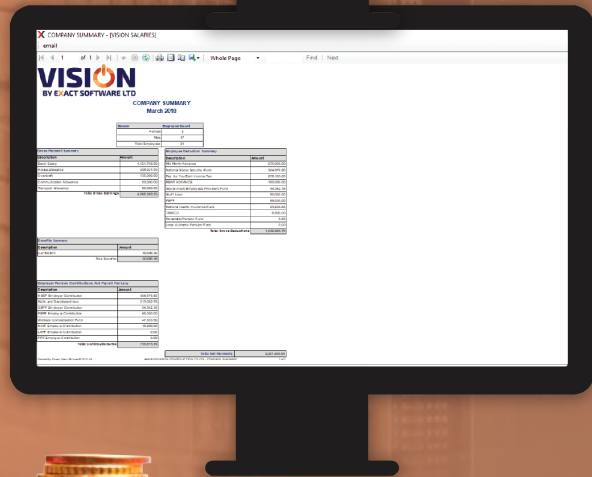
COMPANY SUMMARY - [VISION SALARIES]
email
1 of 1
Whole Page
Find | Next

VISION
BY EXACT SOFTWARE LTD

COMPANY SUMMARY
March 2010

| Gender | Employee Count |
|---|---|
| Female | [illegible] |
| Male | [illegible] |
| Total Employees | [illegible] |

Gross Payment Summary

| Description | Amount |
|---|---|
| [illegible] | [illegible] |
| Total Gross Earnings | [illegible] |

Employee Deduction Summary

| Description | Amount |
|---|---|
| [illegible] | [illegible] |
| Total Gross Deductions | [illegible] |

Benefits Summary

| Description | Amount |
|---|---|
| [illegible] | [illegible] |

Employer Pension Contributions Not Payroll Per Levy

| Description | Amount |
|---|---|
| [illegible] | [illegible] |
| Total Contributions | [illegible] |

TOTAL NET PAYMENTS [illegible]

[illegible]